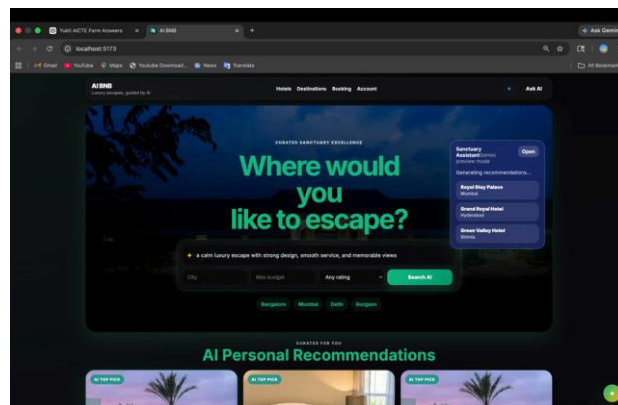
Yukti-AICTE Form Answers × AI BNB × +

Ask Gemini

localhost:5173

Gmail YouTube Maps Youtube Download... News Translate

All Bookmarks

AI BNB
Luxury escapes, guided by AI

Hotels Destinations Booking Account

Ask AI

CURATED SANCTUARY EXCELLENCE

Where would you like to escape?

Sanctuary Assistant Gemini preview mode
Open
Generating recommendations...
Royal Stay Palace
Mumbai
Grand Royal Hotel
Hyderabad
Green Valley Hotel
Shimla

a calm luxury escape with strong design, smooth service, and memorable views

City Max budget Any rating Search AI

Bangalore Mumbai Delhi Gurgaon

CURATED FOR YOU
AI Personal Recommendations

AI TOP PICK
AI TOP PICK
AI TOP PICK